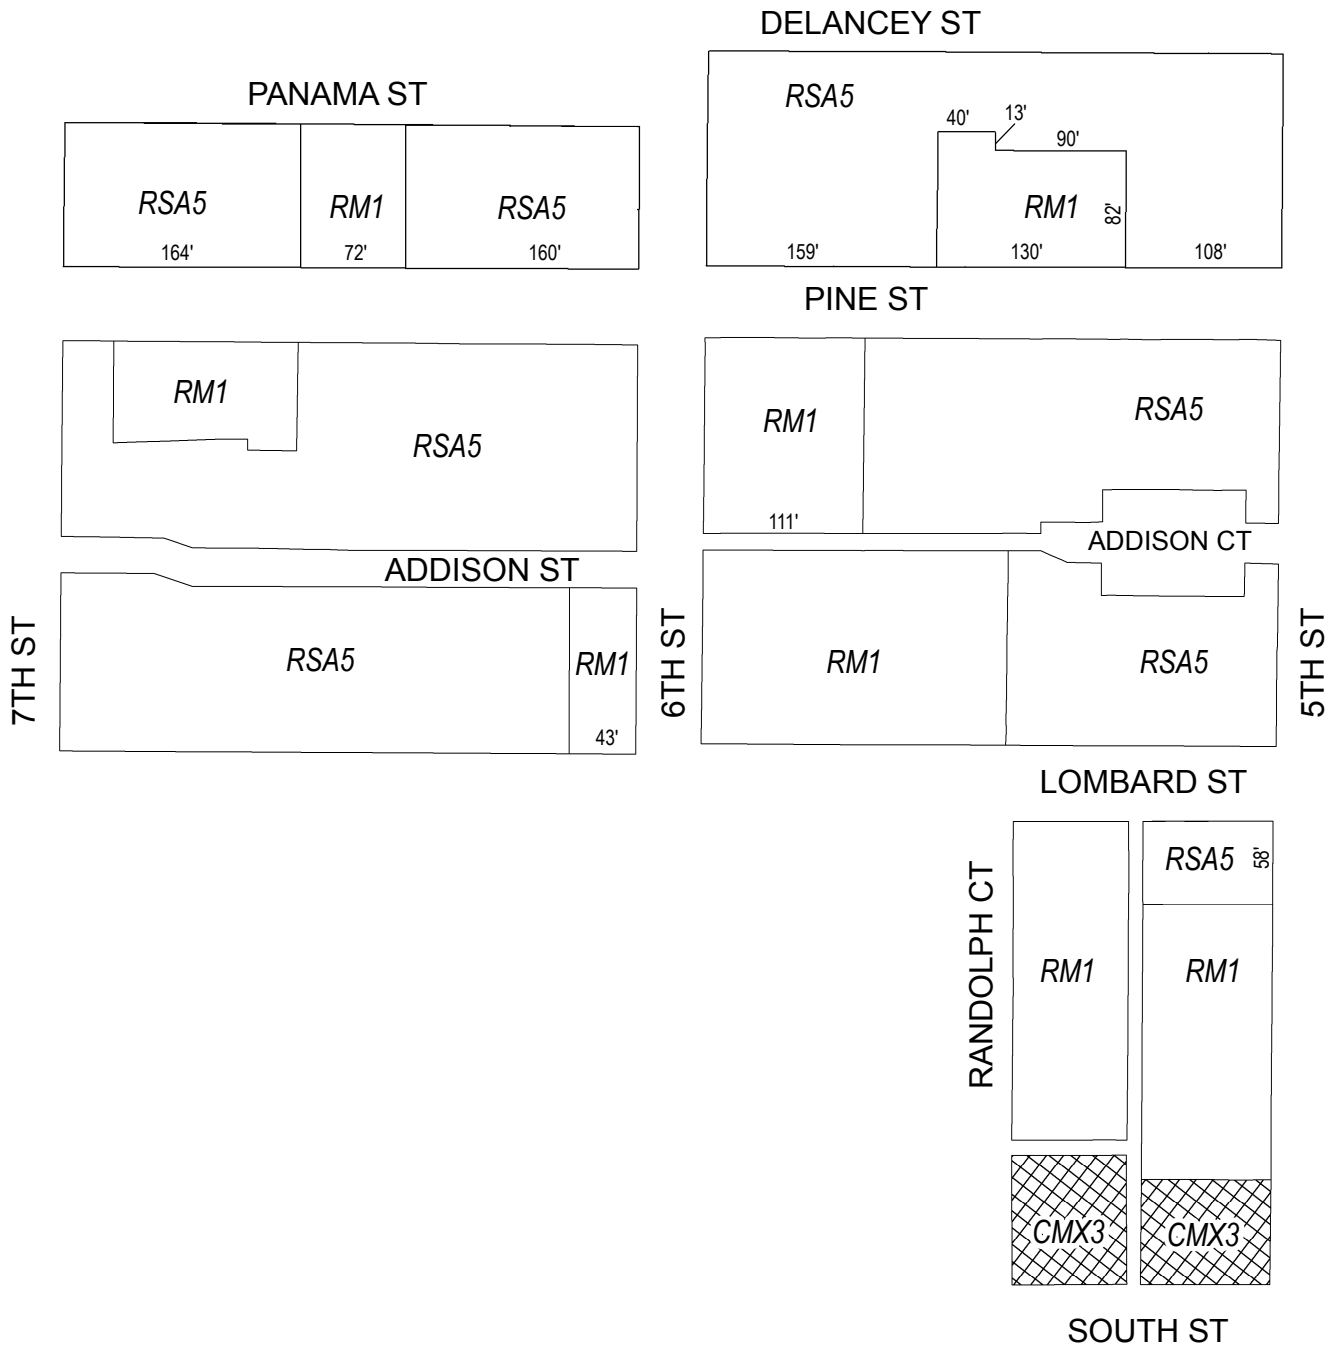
DELANCEY ST

PANAMA ST

RSA5

40'

13'

90'

RSA5

RM1

RSA5

RM1

82'

164'

72'

160'

159'

130'

108'

PINE ST

RM1

RM1

RSA5

RSA5

111'

ADDISON CT

ADDISON ST

7TH ST

RSA5

RM1

6TH ST

RM1

RSA5

5TH ST

43'

LOMBARD ST

RSA5

58'

RANDOLPH CT

RM1

RM1

CMX3

CMX3

SOUTH ST